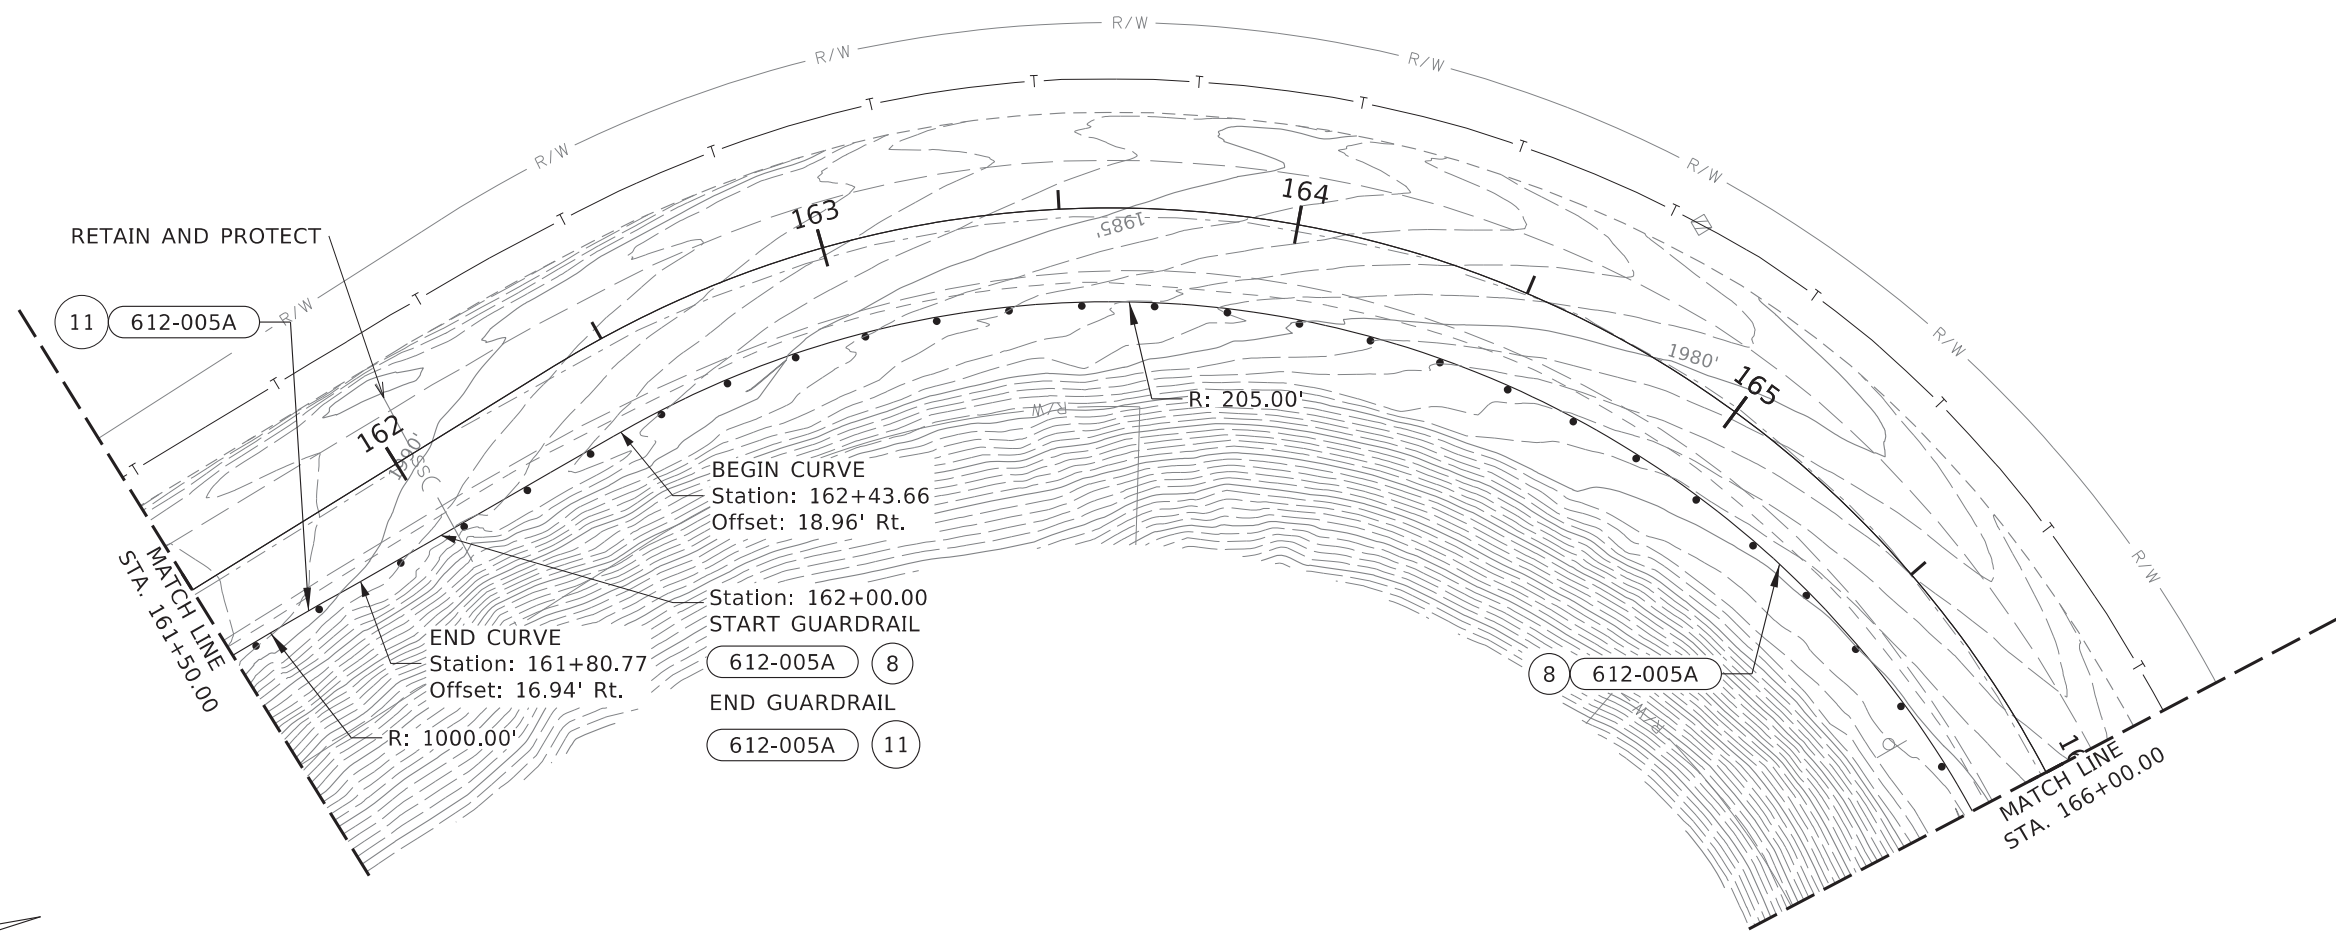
R/W

R/W

R/W

R/W

R/W

R/W

R/W

R/W

T T T T T T T T T T T T T T T

163

164

165

162

1985'

1980'

RETAIN AND PROTECT

11 612-005A

BEGIN CURVE
Station: 162+43.66
Offset: 18.96' Rt.

R: 205.00'

Station: 162+00.00
START GUARDRAIL
612-005A 8

END GUARDRAIL
612-005A 11

END CURVE
Station: 161+80.77
Offset: 16.94' Rt.

R: 1000.00'

8 612-005A

MATCH LINE
STA. 161+50.00

MATCH LINE
STA. 166+00.00